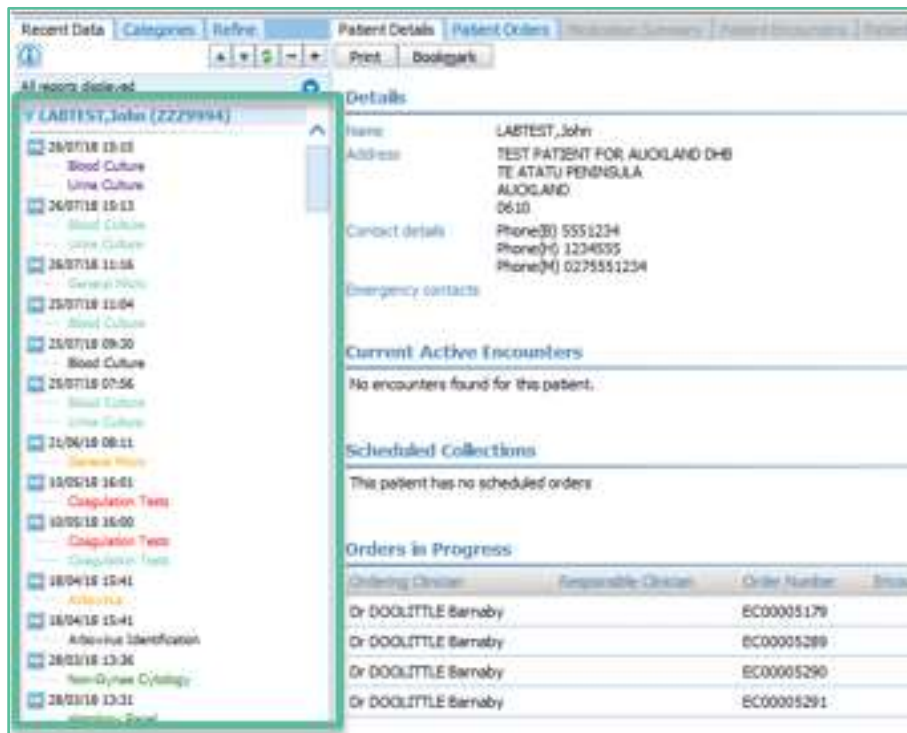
Recent Data | Categories | Refine | Patient Details | Patient Orders | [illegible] | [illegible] | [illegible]

Print Bookmark

All reports displayed

LABTEST,John (ZZZ9994)

26/07/18 15:15
Blood Culture
Urine Culture
26/07/18 15:13
Blood Culture
Urine Culture
26/07/18 11:16
General Micro
25/07/18 11:04
Blood Culture
25/07/18 09:20
Blood Culture
25/07/18 07:56
Blood Culture
Urine Culture
21/06/18 08:11
General Micro
10/05/18 16:01
Coagulation Tests
10/05/18 16:00
Coagulation Tests
Coagulation Tests
18/04/18 15:41
Arbovirus
18/04/18 15:41
Arbovirus Identification
28/03/18 13:36
Non-Gynae Cytology
28/03/18 13:31
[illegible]

Details

Name LABTEST,John
Address TEST PATIENT FOR AUCKLAND DHB
TE ATATU PENINSULA
AUCKLAND
0610
Contact details Phone(B) 5551234
Phone(H) 1234555
Phone(M) 0275551234
Emergency contacts

Current Active Encounters

No encounters found for this patient.

Scheduled Collections

This patient has no scheduled orders

Orders in Progress

| Ordering Clinician | Responsible Clinician | Order Number | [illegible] |
|---|---|---|---|
| Dr DOOLITTLE Barnaby | | EC00005179 | |
| Dr DOOLITTLE Barnaby | | EC00005289 | |
| Dr DOOLITTLE Barnaby | | EC00005290 | |
| Dr DOOLITTLE Barnaby | | EC00005291 | |